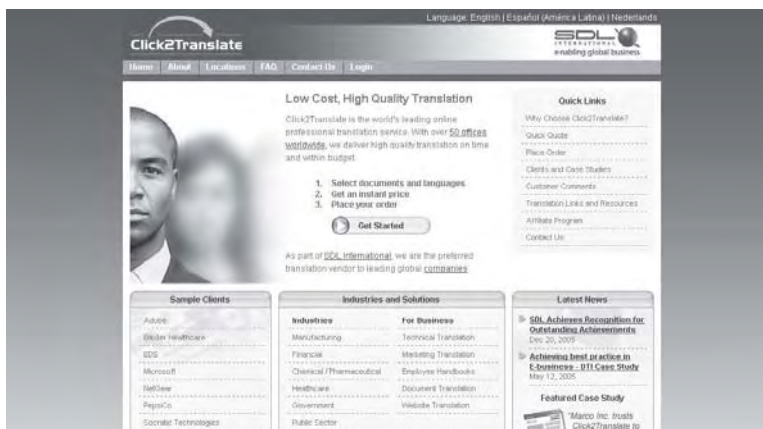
Language: English | Español (América Latina) | Nederlands

Click2Translate

SDL INTERNATIONAL
e-nabling global business

Home | About | Locations | FAQ | Contact Us | Login

Low Cost, High Quality Translation

Click2Translate is the world's leading online professional translation service. With over 50 offices worldwide, we deliver high quality translation on time and within budget.

1. Select documents and languages
2. Get an instant price
3. Place your order

Get Started

As part of SDL International, we are the preferred translation vendor to leading global companies

Quick Links

Why Choose Click2Translate?

Quick Quote

Place Order

Clients and Case Studies

Customer Comments

Translation Links and Resources

Affiliate Program

Contact Us

Sample Clients

Adobe

Bicker Healthcare

EDS

Microsoft

NetSave

PepsiCo

Socratic Technologies

Industries and Solutions

| Industries | For Business |
|---|---|
| Manufacturing | Technical Translation |
| Financial | Marketing Translation |
| Chemical / Pharmaceutical | Employee Handbooks |
| Healthcare | Document Translation |
| Government | Website Translation |
| Public Sector | |

Latest News

SDL Achieves Recognition for Outstanding Achievements
Dec 20, 2005

Achieving best practice in E-business - DTI Case Study
May 12, 2005

Featured Case Study

"Marco Inc. trusts Click2Translate to